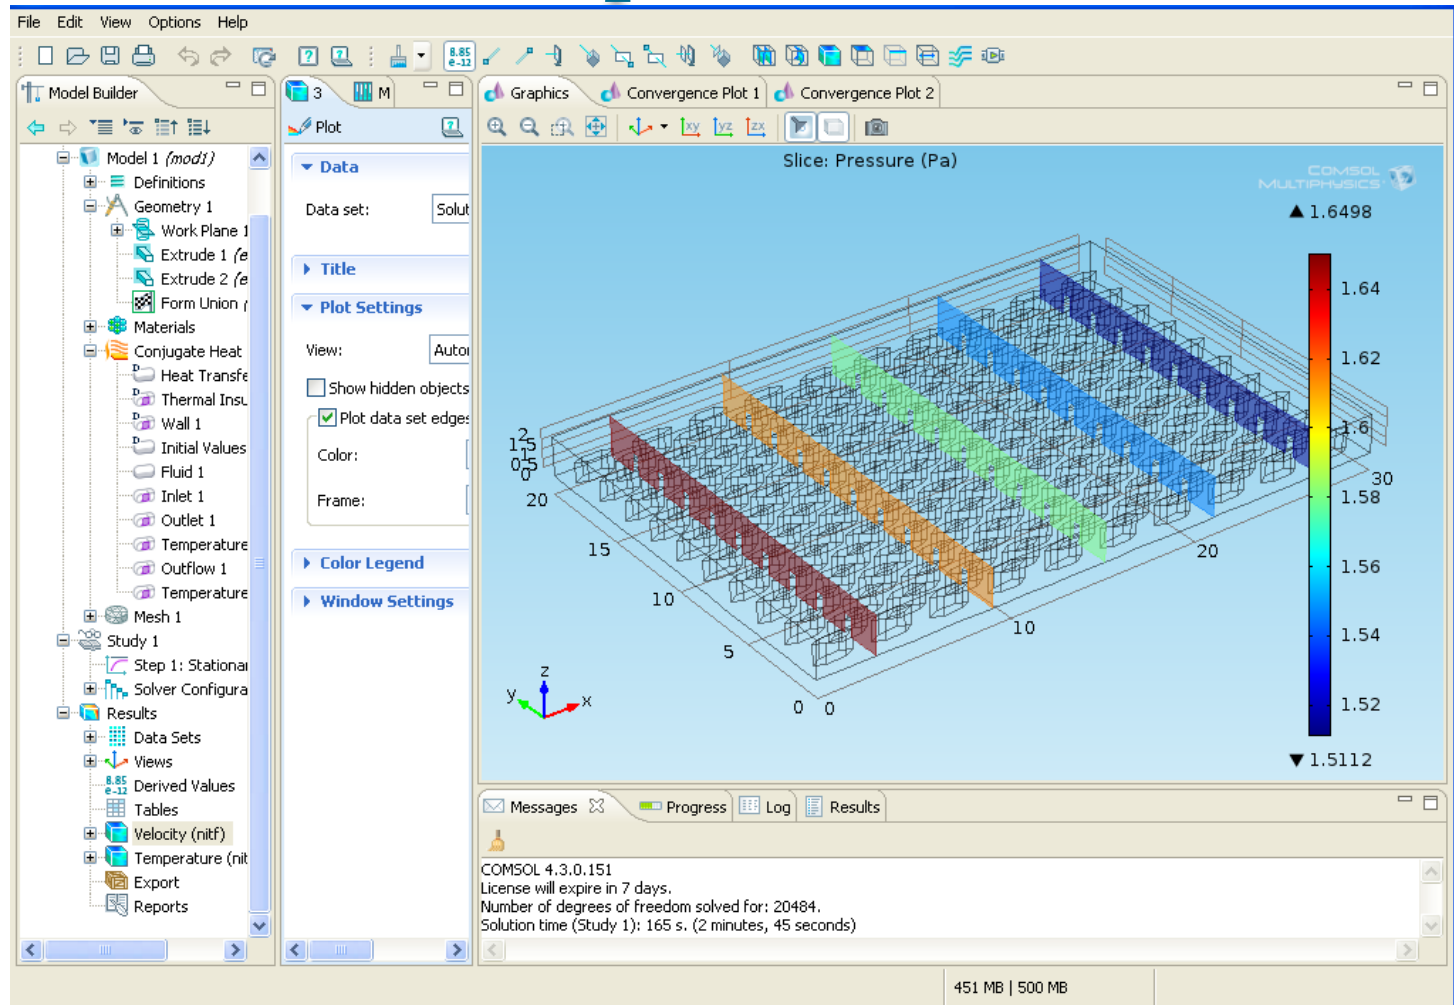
File Edit View Options Help

Model Builder

Model 1 (mod1)
Definitions
Geometry 1
Work Plane 1
Extrude 1 (e
Extrude 2 (e
Form Union (
Materials
Conjugate Heat
Heat Transfe
Thermal Insu
Wall 1
Initial Values
Fluid 1
Inlet 1
Outlet 1
Temperature
Outflow 1
Temperature
Mesh 1
Study 1
Step 1: Stationar
Solver Configura
Results
Data Sets
Views
Derived Values
Tables
Velocity (nitf)
Temperature (nit
Export
Reports

3 M

Plot

Data
Data set: Solut
Title
Plot Settings
View: Auto
Show hidden objects
Plot data set edges
Color:
Frame:
Color Legend
Window Settings

Graphics Convergence Plot 1 Convergence Plot 2

Slice: Pressure (Pa)

COMSOL MULTIPHYSICS

▲ 1.6498
1.64
1.62
1.6
1.58
1.56
1.54
1.52
▼ 1.5112

2
1.5
1
0.5
0
20
15
10
5
0 0
10
20
30
z
y
x

Messages Progress Log Results

COMSOL 4.3.0.151
License will expire in 7 days.
Number of degrees of freedom solved for: 20484.
Solution time (Study 1): 165 s. (2 minutes, 45 seconds)

451 MB | 500 MB